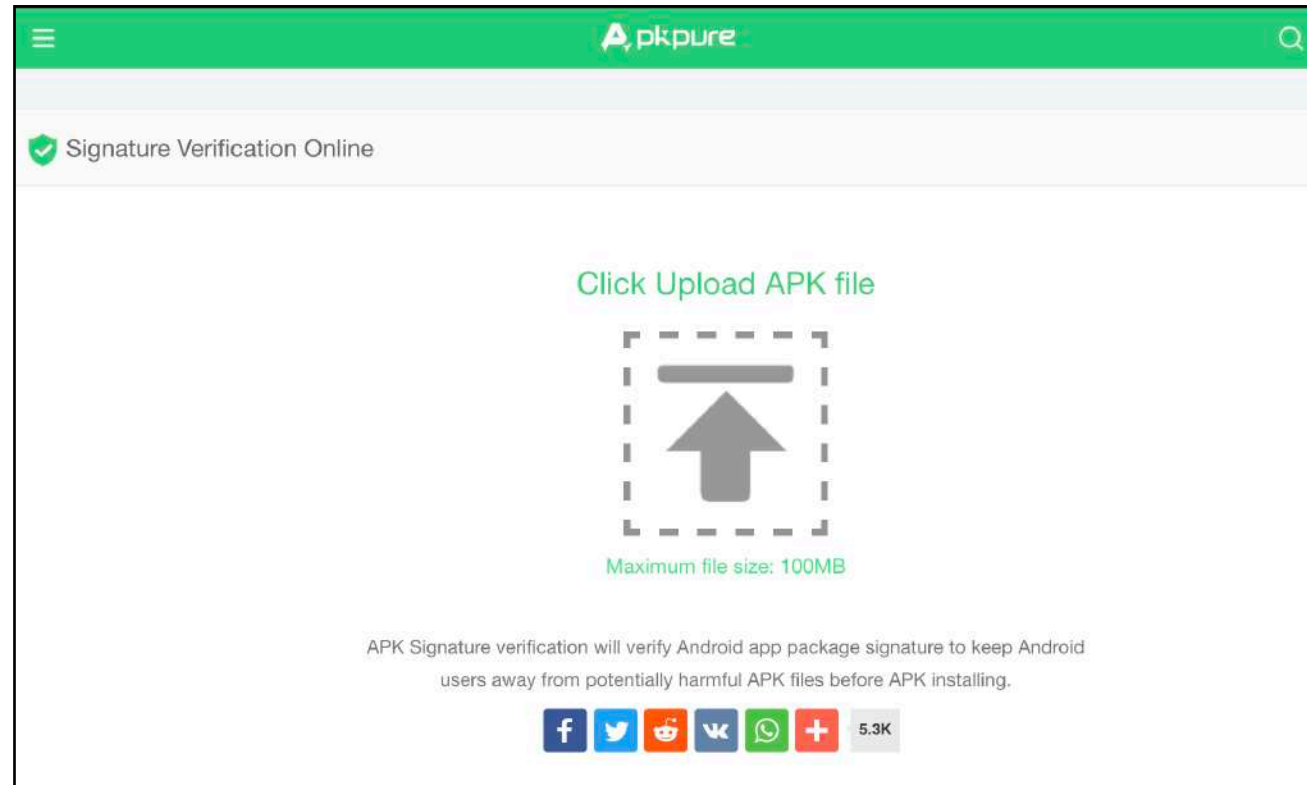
Apkpure

Signature Verification Online

Click Upload APK file

Maximum file size: 100MB

APK Signature verification will verify Android app package signature to keep Android users away from potentially harmful APK files before APK installing.

5.3K